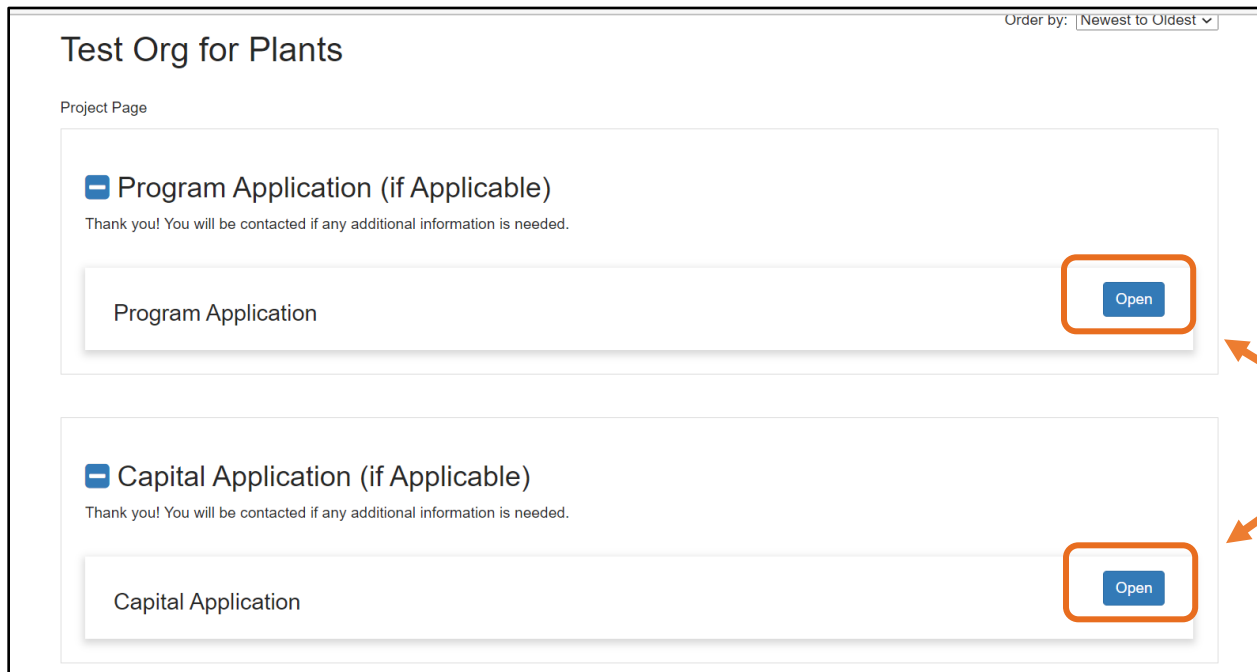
Order by: Newest to Oldest

Test Org for Plants

Project Page

Program Application (if Applicable)

Thank you! You will be contacted if any additional information is needed.

Program Application

Open

Capital Application (if Applicable)

Thank you! You will be contacted if any additional information is needed.

Capital Application

Open